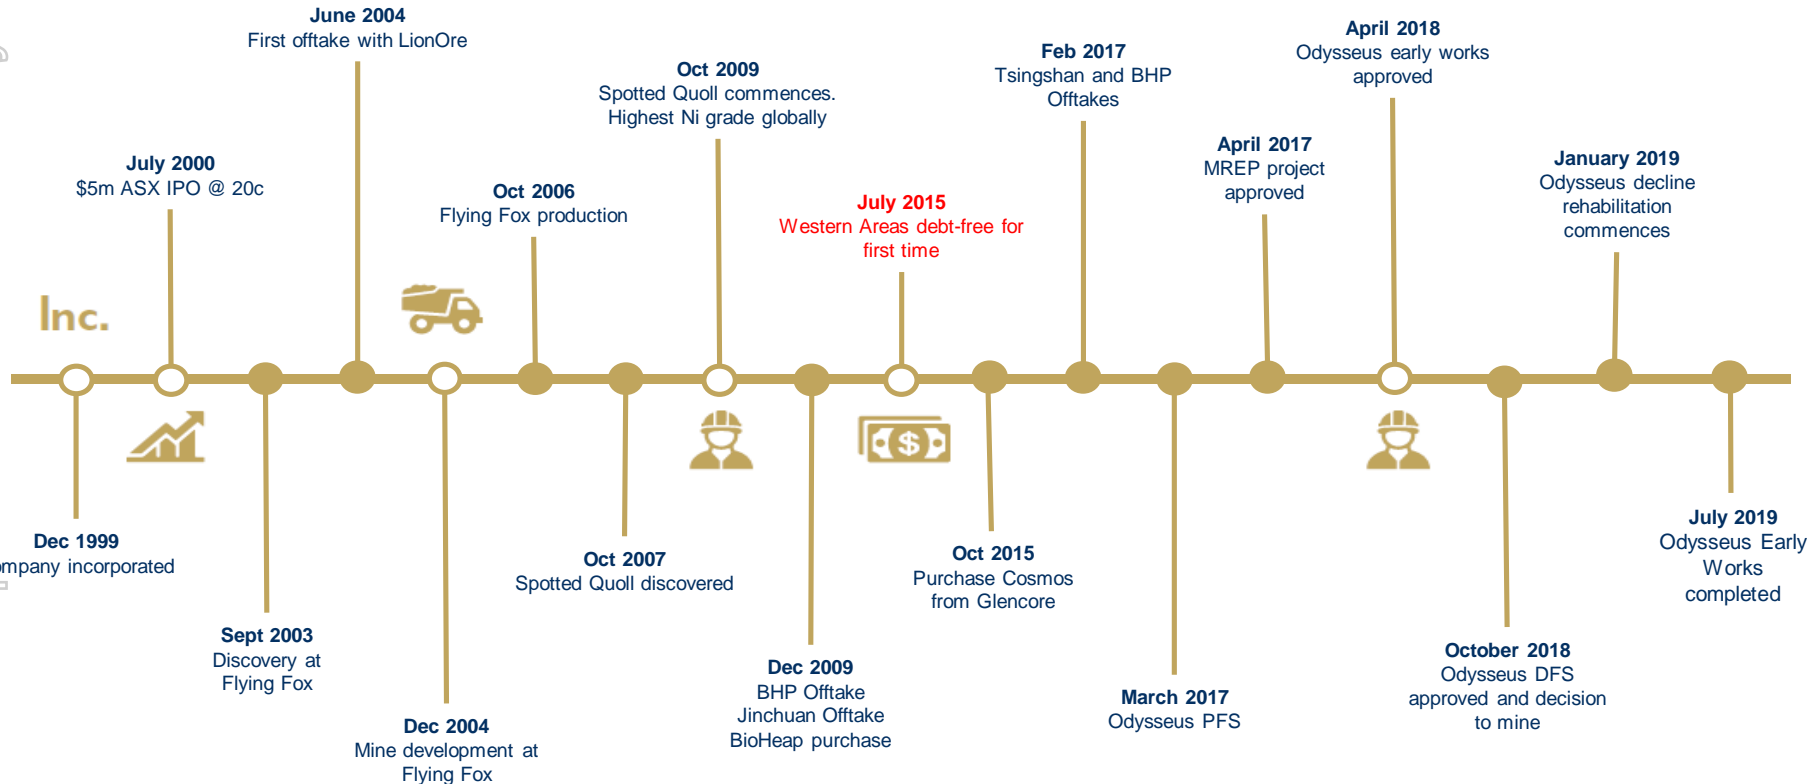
June 2004
First offtake with LionOre

July 2000
$5m ASX IPO @ 20c

Oct 2006
Flying Fox production

Oct 2009
Spotted Quoll commences. Highest Ni grade globally

July 2015
Western Areas debt-free for first time

Feb 2017
Tsingshan and BHP Offtakes

April 2017
MREP project approved

April 2018
Odysseus early works approved

January 2019
Odysseus decline rehabilitation commences

Inc.

Dec 1999
mpany incorporated

Sept 2003
Discovery at Flying Fox

Dec 2004
Mine development at Flying Fox

Oct 2007
Spotted Quoll discovered

Dec 2009
BHP Offtake
Jinchuan Offtake
BioHeap purchase

Oct 2015
Purchase Cosmos from Glencore

March 2017
Odysseus PFS

October 2018
Odysseus DFS approved and decision to mine

July 2019
Odysseus Early Works completed